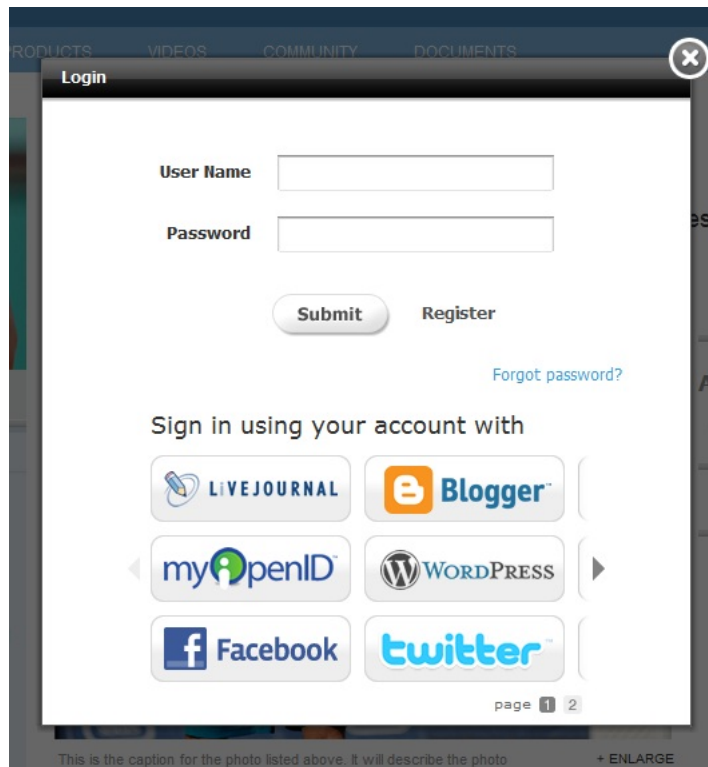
PRODUCTS VIDEOS COMMUNITY DOCUMENTS

Login

User Name

Password

Submit Register

Forgot password?

Sign in using your account with

LIVEJOURNAL

Blogger

myOpenID

WordPress

Facebook

twitter

page 1 2

This is the caption for the photo listed above. It will describe the photo

+ ENLARGE